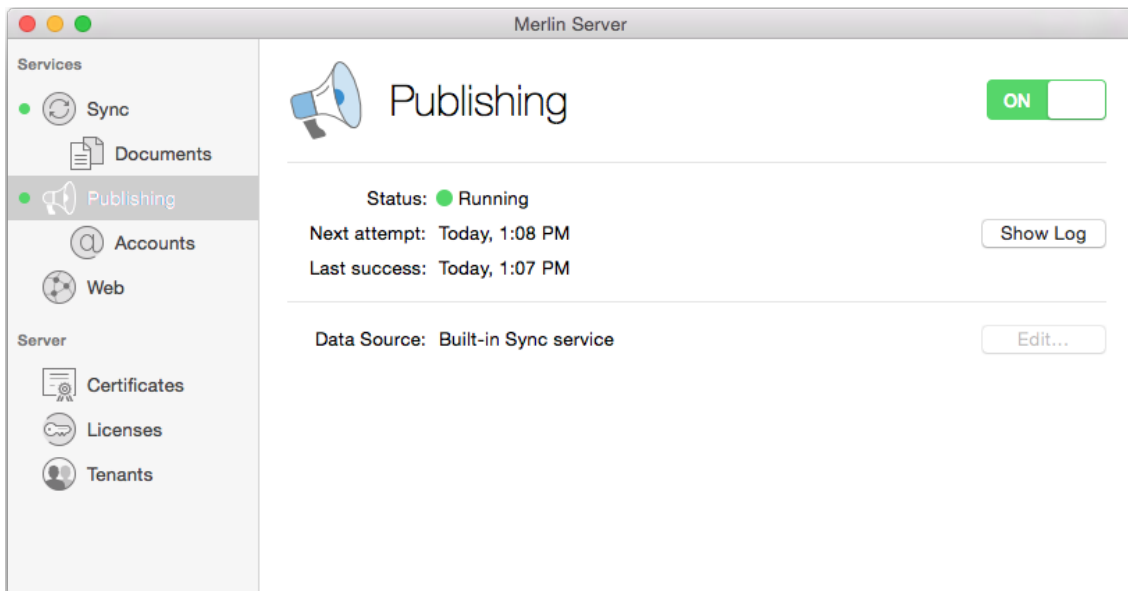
Merlin Server

Services

Sync

Documents

Publishing

Accounts

Web

Server

Certificates

Licenses

Tenants

Publishing

ON

Status: Running

Next attempt: Today, 1:08 PM

Show Log

Last success: Today, 1:07 PM

Data Source: Built-in Sync service

Edit...